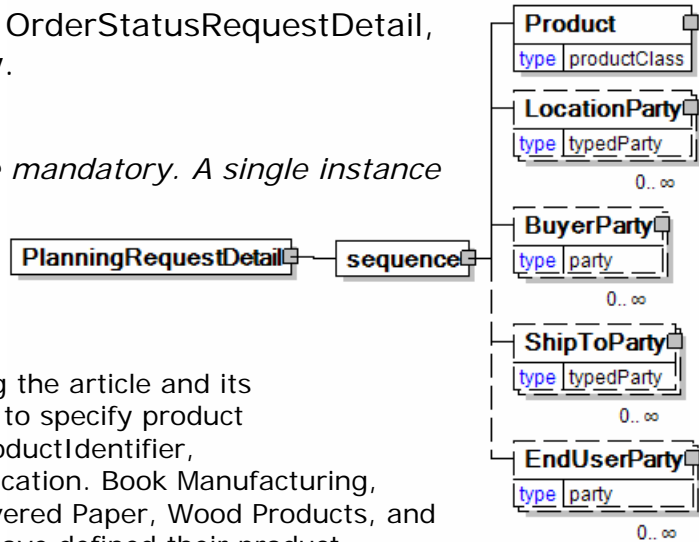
OrderStatusRequestDetail,
y.

o mandatory. A single instance

PlanningRequestDetail
sequence

g the article and its
to specify product
oductIdentifier,
cation. Book Manufacturing,
vered Paper, Wood Products, and

Product
type productClass
LocationParty
type typedParty
0.. ∞
BuyerParty
type party
0.. ∞
ShipToParty
type typedParty
0.. ∞
EndUserParty
type party
0.. ∞